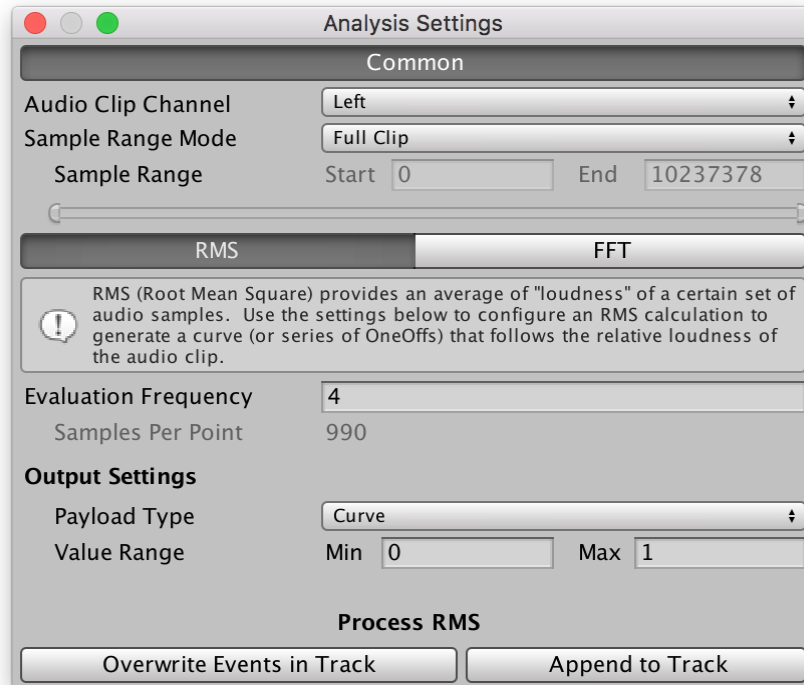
Analysis Settings

Common

Audio Clip Channel | Left
Sample Range Mode | Full Clip
Sample Range | Start 0 | End 10237378

RMS | FFT

RMS (Root Mean Square) provides an average of "loudness" of a certain set of audio samples. Use the settings below to configure an RMS calculation to generate a curve (or series of OneOffs) that follows the relative loudness of the audio clip.

Evaluation Frequency | 4
Samples Per Point | 990

Output Settings

Payload Type | Curve
Value Range | Min 0 | Max 1

Process RMS

Overwrite Events in Track | Append to Track